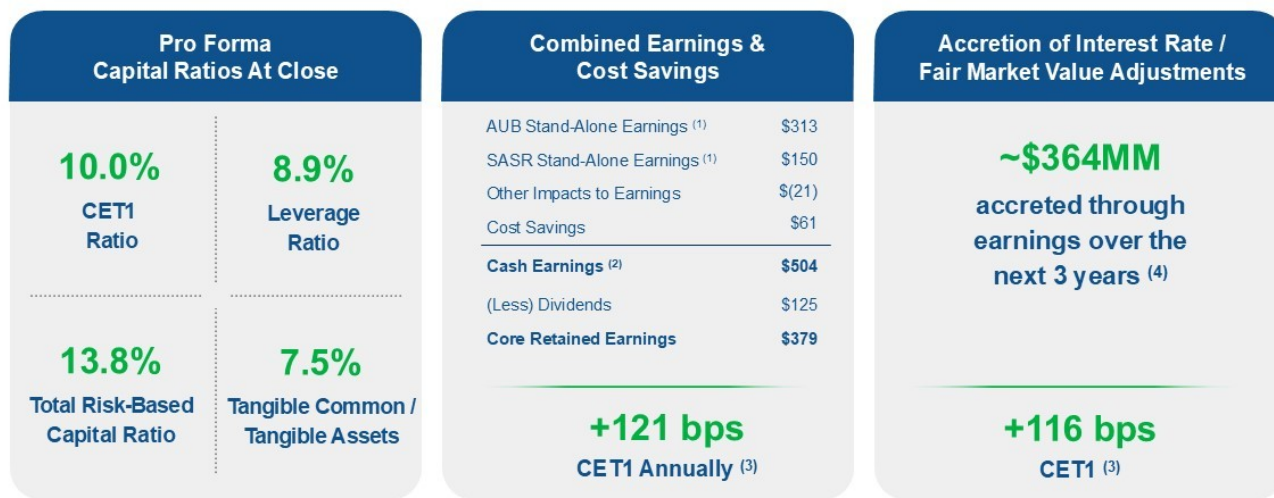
Pro Forma Capital Ratios At Close

10.0%
CET1 Ratio

8.9%
Leverage Ratio

13.8%
Total Risk-Based Capital Ratio

7.5%
Tangible Common / Tangible Assets

Combined Earnings & Cost Savings

| | |
|---|---|
| AUB Stand-Alone Earnings $^{(1)}$ | \$313 |
| SASR Stand-Alone Earnings $^{(1)}$ | \$150 |
| Other Impacts to Earnings | \$(21) |
| Cost Savings | \$61 |
| Cash Earnings $^{(2)}$ | \$504 |
| (Less) Dividends | \$125 |
| Core Retained Earnings | \$379 |

+121 bps
CET1 Annually $^{(3)}$

Accretion of Interest Rate / Fair Market Value Adjustments

~\$364MM
accreted through earnings over the next 3 years $^{(4)}$

+116 bps
CET1 $^{(3)}$